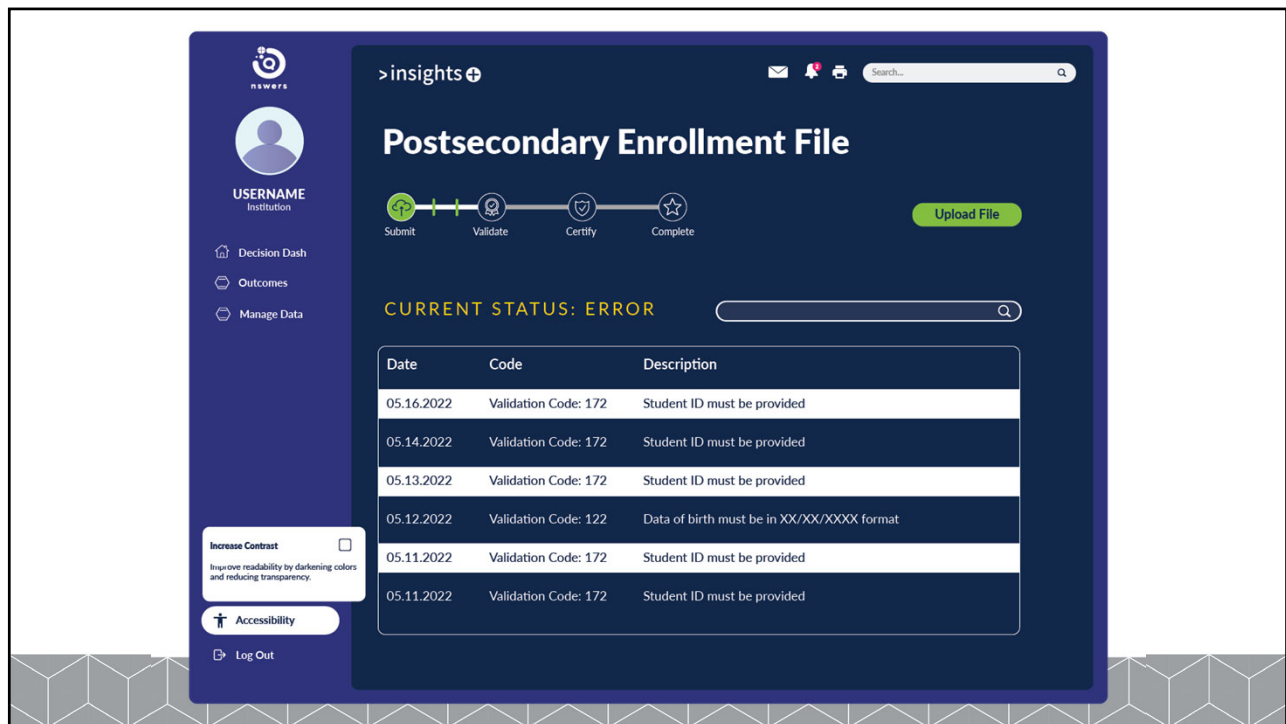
nswers

USERNAME
Institution

Decision Dash
Outcomes
Manage Data

Increase Contrast
Improve readability by darkening colors and reducing transparency.

Accessibility
Log Out

>insights

2

Search...

Postsecondary Enrollment File

Submit
Validate
Certify
Complete

Upload File

CURRENT STATUS: ERROR

| Date | Code | Description |
|---|---|---|
| 05.16.2022 | Validation Code: 172 | Student ID must be provided |
| 05.14.2022 | Validation Code: 172 | Student ID must be provided |
| 05.13.2022 | Validation Code: 172 | Student ID must be provided |
| 05.12.2022 | Validation Code: 122 | Data of birth must be in XX/XX/XXXX format |
| 05.11.2022 | Validation Code: 172 | Student ID must be provided |
| 05.11.2022 | Validation Code: 172 | Student ID must be provided |